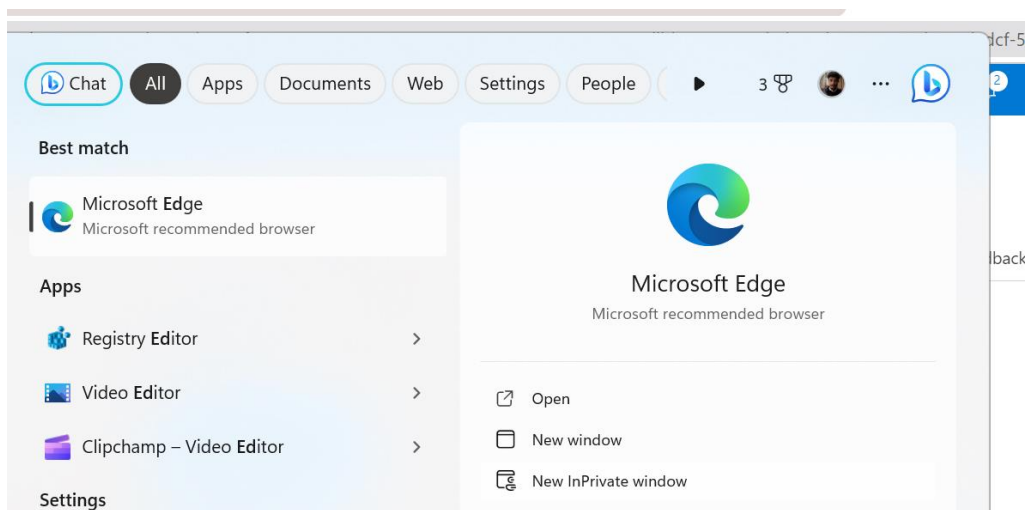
Chat All Apps Documents Web Settings People 3

Best match

Microsoft Edge
Microsoft recommended browser

Apps

Registry Editor

Video Editor

Clipchamp – Video Editor

Settings

Microsoft Edge
Microsoft recommended browser

Open

New window

New InPrivate window

dcf-5

2

dback